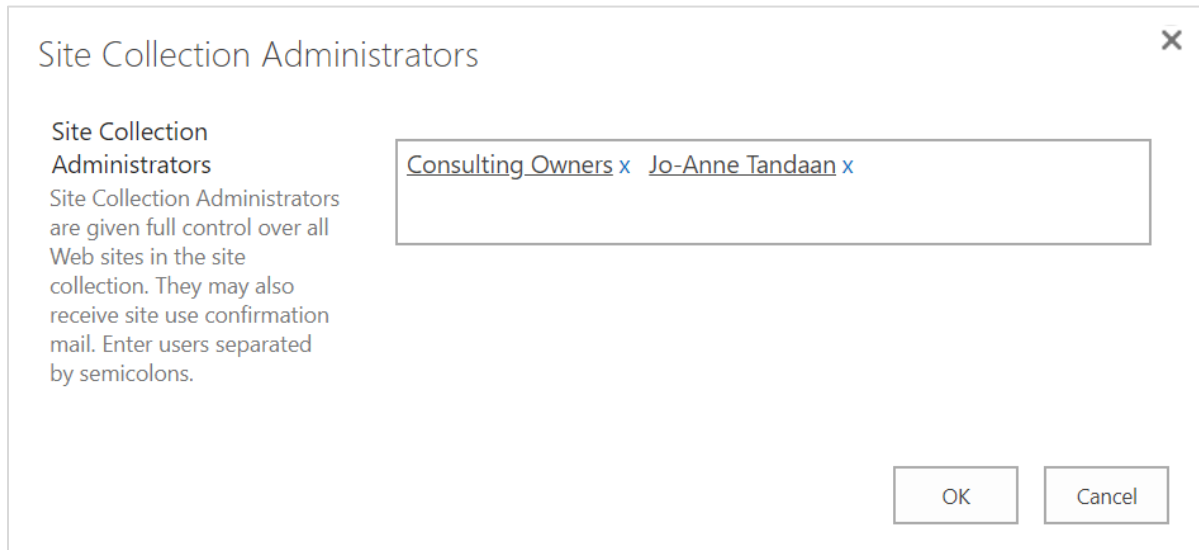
Site Collection Administrators

×

Site Collection Administrators

Site Collection Administrators are given full control over all Web sites in the site collection. They may also receive site use confirmation mail. Enter users separated by semicolons.

Consulting Owners x Jo-Anne Tandaan x

OK

Cancel